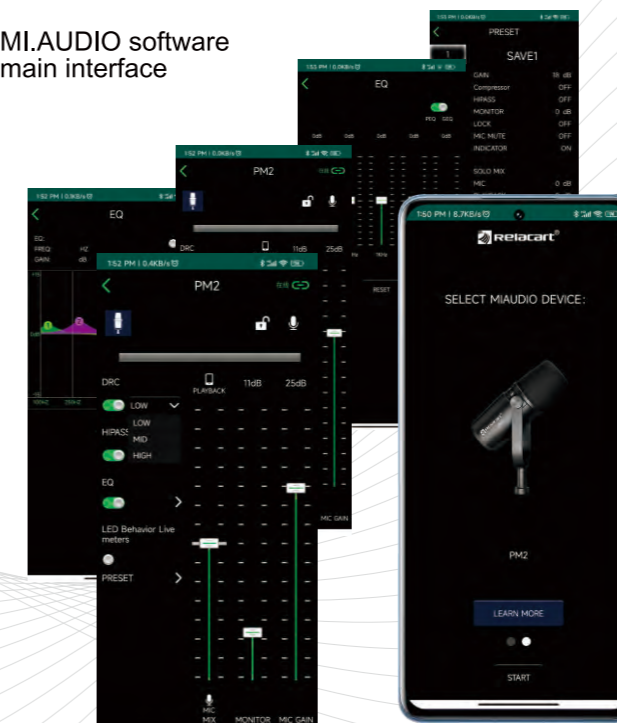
MI.AUDIO software main interface

1:53 PM | 0.0KB/s
PRESET
1
SAVE1
GAIN 18 dB
Compressor OFF
HIPASS OFF
MONITOR 0 dB
LOCK OFF
MIC MUTE OFF
INDICATOR ON
SOLO MIX
MIC 0 dB

1:53 PM | 0.0KB/s
EQ
PEQ
RESET

1:52 PM | 0.0KB/s
PM2
DRC
11dB
25dB
MIC GAIN

1:52 PM | 0.0KB/s
EQ
EQ
FREQ HZ
GAIN dB

1:52 PM | 0.4KB/s
PM2
DRC
LOW
LOW
MID
HIGH
HIPASS
EQ
LED Behavior Live meters
PRESET
PLAYBACK
11dB
25dB
MIC MIX
MONITOR
MIC GAIN

1:50 PM | 8.7KB/s
Relacart®
SELECT MIAUDIO DEVICE:
PM2
LEARN MORE
START